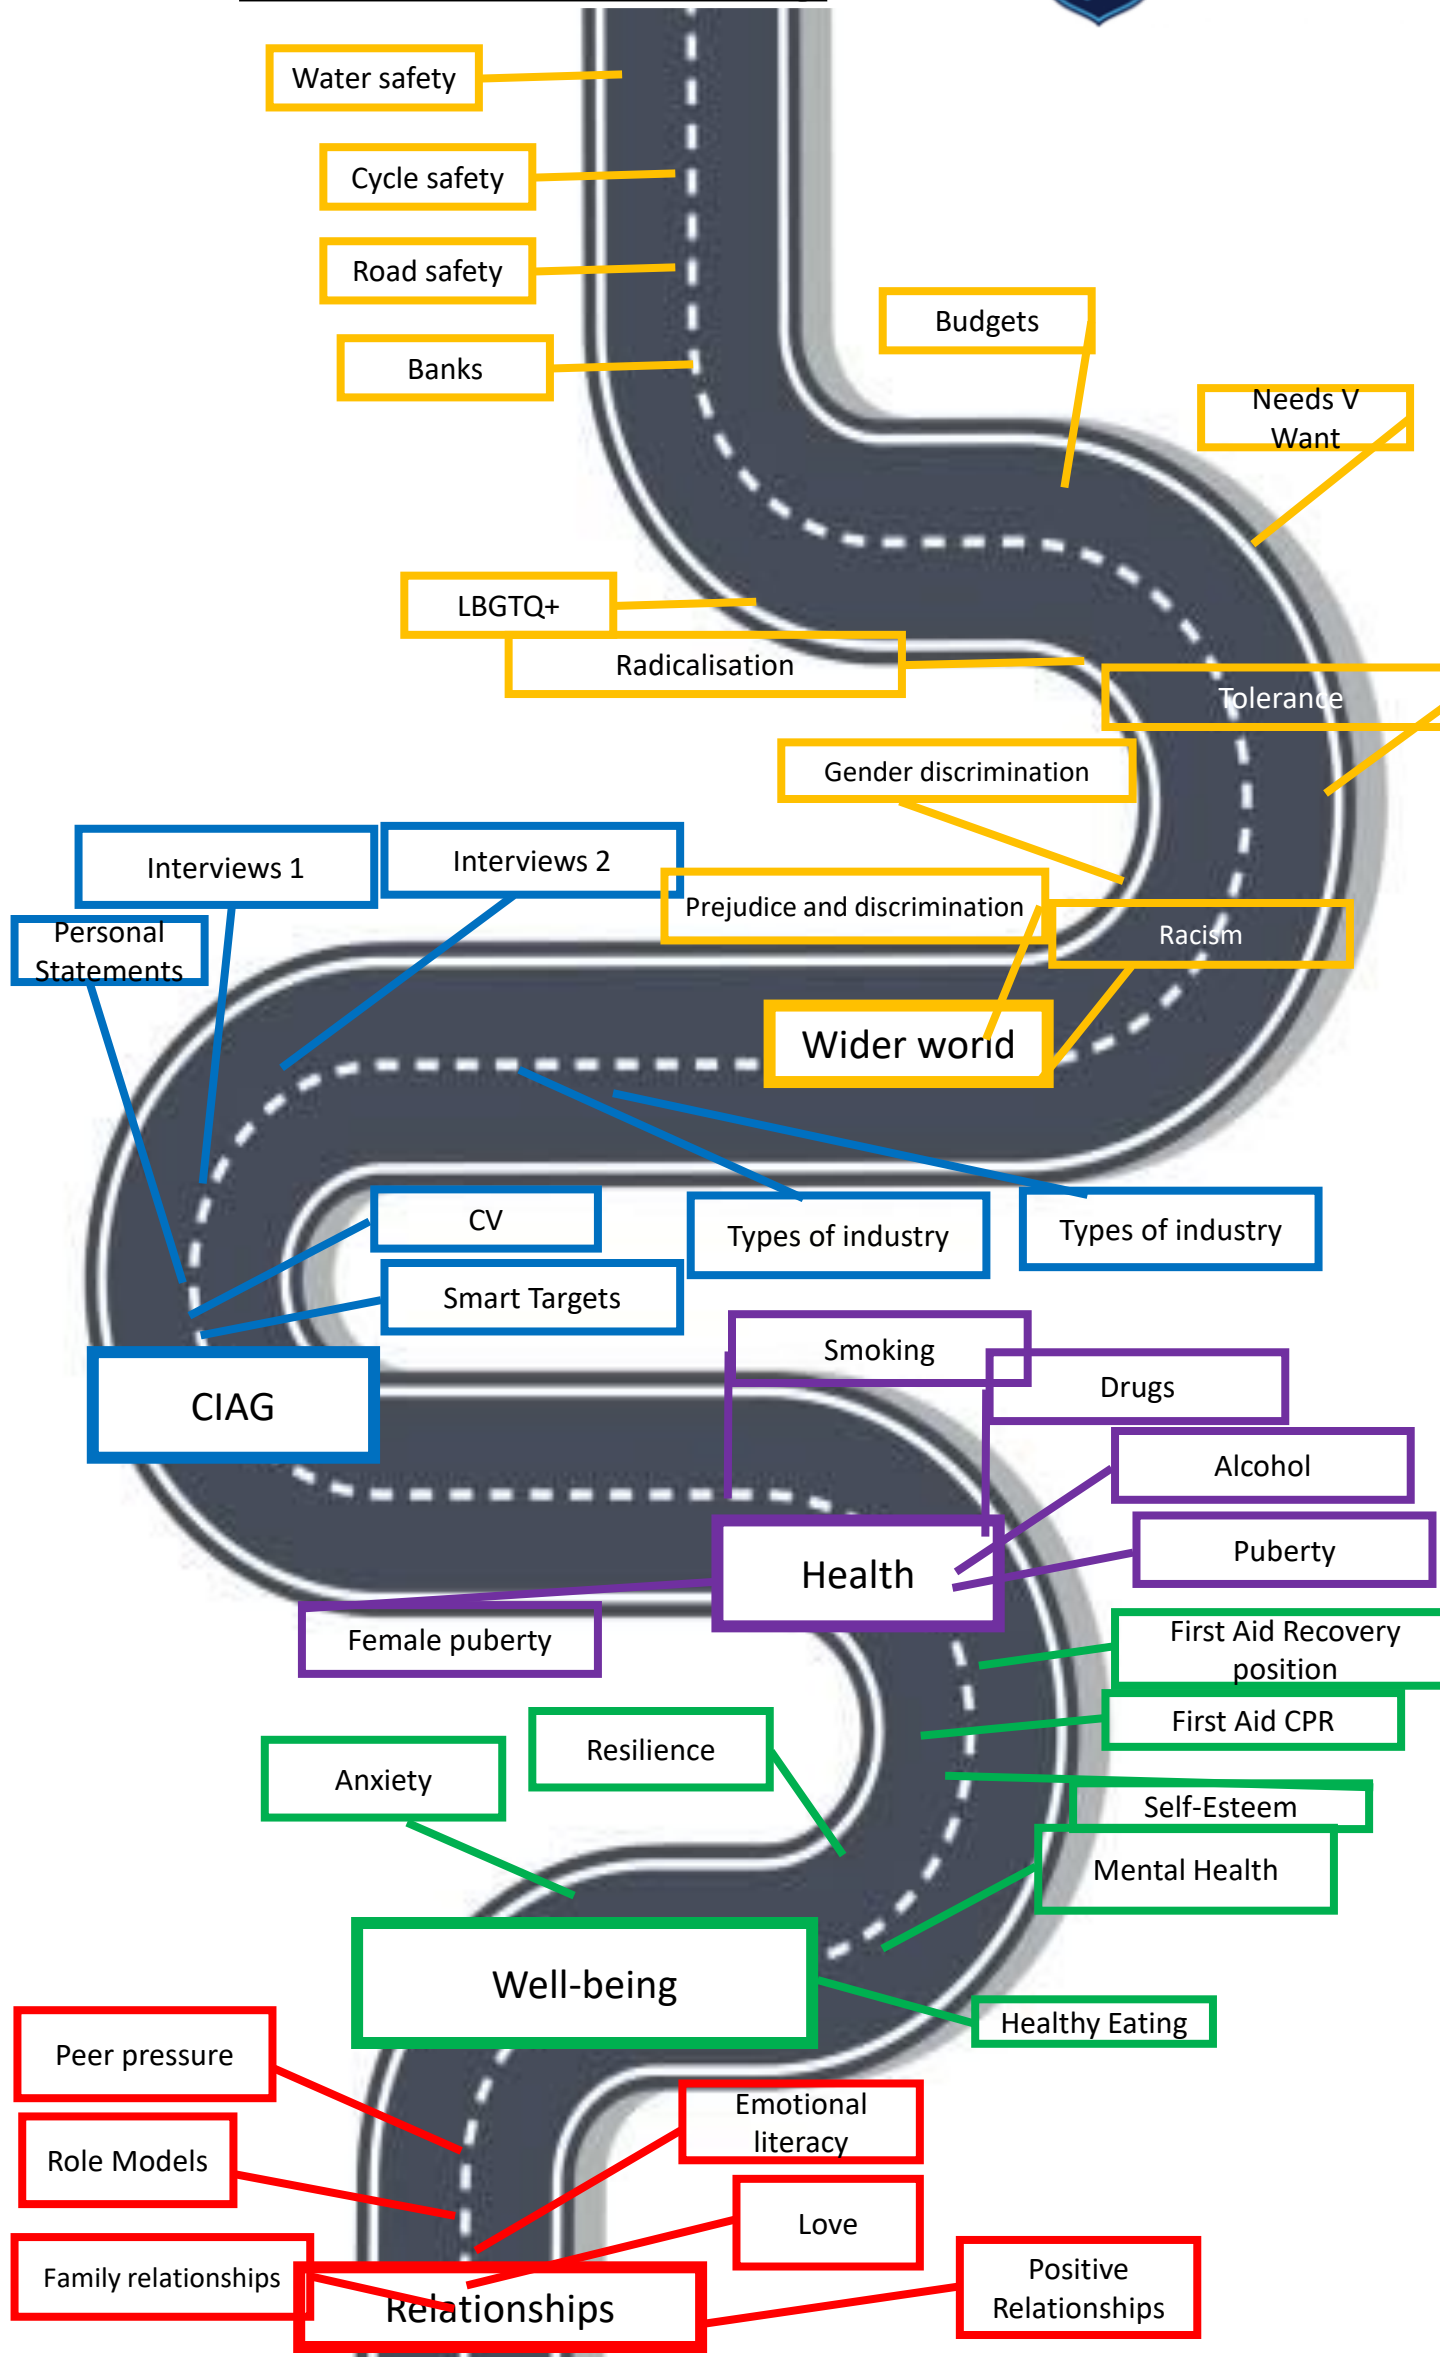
Water safety

Cycle safety

Road safety

Banks

Budgets

Needs V Want

LBGTQ+

Radicalisation

Tolerance

Gender discrimination

Interviews 1

Interviews 2

Personal Statements

Prejudice and discrimination

Racism

Wider world

CV

Types of industry

Types of industry

Smart Targets

CIAG

Smoking

Drugs

Alcohol

Health

Puberty

Female puberty

First Aid Recovery position

First Aid CPR

Resilience

Anxiety

Self-Esteem

Mental Health

Well-being

Healthy Eating

Peer pressure

Role Models

Emotional literacy

Love

Family relationships

Relationships

Positive Relationships